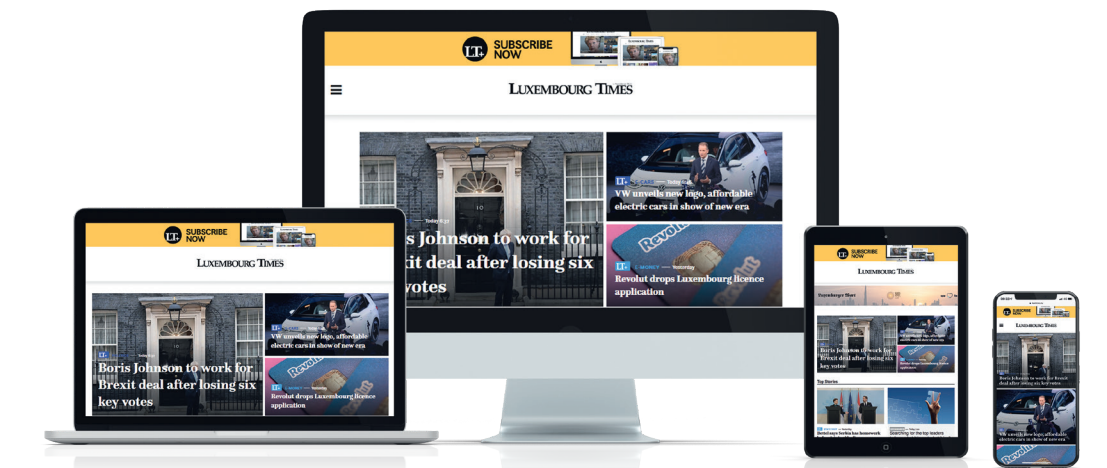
LT+ SUBSCRIBE NOW

LUXEMBOURG TIMES

is Johnson to work for xit deal after losing six votes

VW unveils new logo, affordable electric cars in show of new era

Revolut drops Luxembourg licence application

LT+ SUBSCRIBE NOW

LUXEMBOURG TIMES

Boris Johnson to work for Brexit deal after losing six key votes

VW unveils new logo, affordable electric cars in show of new era

Revolut drops Luxembourg licence application

SUBSCRIBE NOW

LUXEMBOURG TIMES

Boris Johnson to work for Brexit deal after losing six key votes

Top Stories

LUXEMBOURG TIMES

Boris Johnson to work for Brexit deal after losing six key votes

VW unveils new logo, affordable electric cars in show of new era